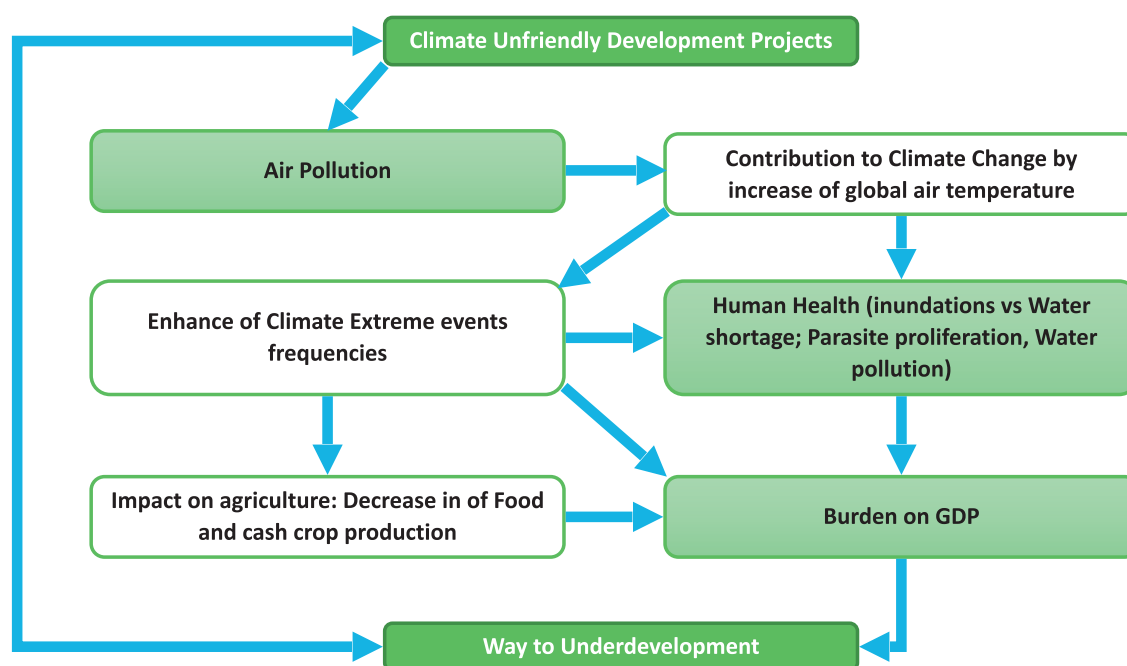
Climate Unfriendly Development Projects

Air Pollution

Contribution to Climate Change by increase of global air temperature

Enhance of Climate Extreme events frequencies

Human Health (inundations vs Water shortage; Parasite proliferation, Water pollution)

Impact on agriculture: Decrease in of Food and cash crop production

Burden on GDP

Way to Underdevelopment